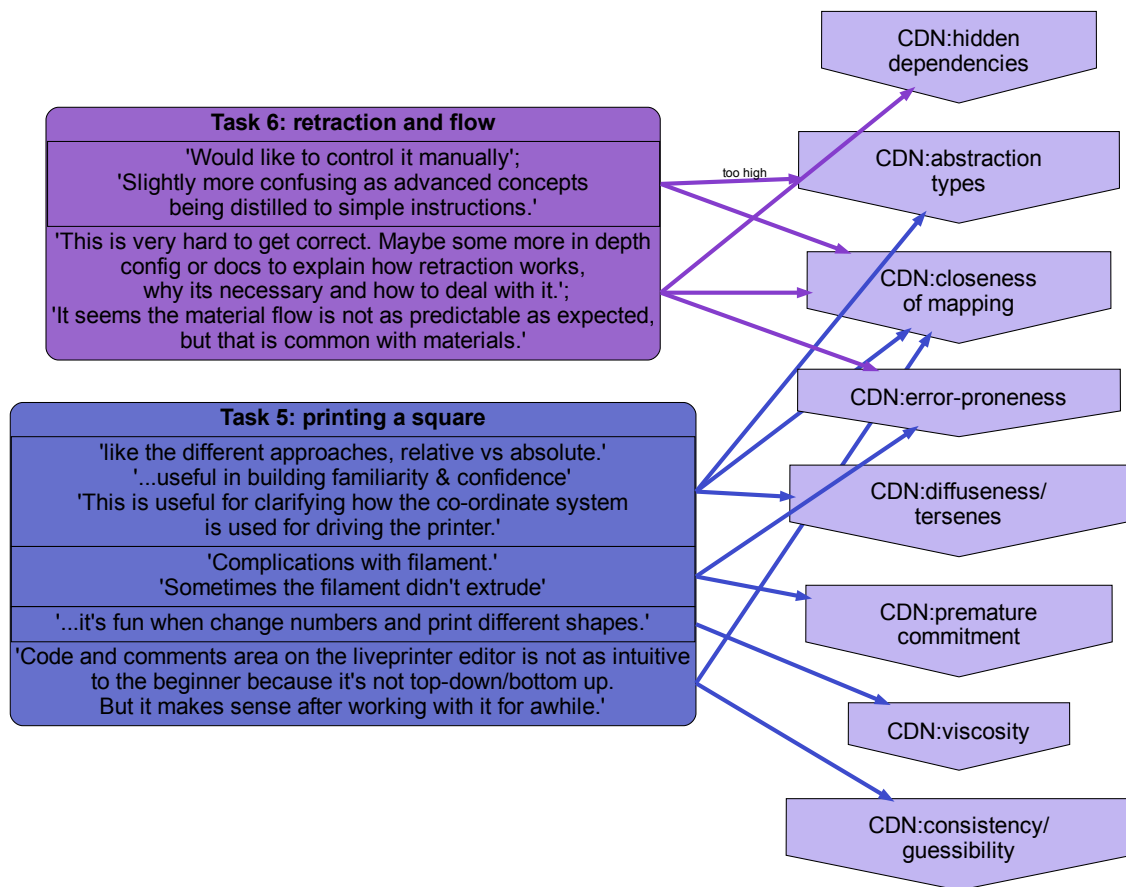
Task 6: retraction and flow

'Would like to control it manually';
'Slightly more confusing as advanced concepts being distilled to simple instructions.'

'This is very hard to get correct. Maybe some more in depth config or docs to explain how retraction works, why its necessary and how to deal with it.';
'It seems the material flow is not as predictable as expected, but that is common with materials.'

too high

Task 5: printing a square

'like the different approaches, relative vs absolute.'
'...useful in building familiarity & confidence'
'This is useful for clarifying how the co-ordinate system is used for driving the printer.'

'Complications with filament.'
'Sometimes the filament didn't extrude'

'...it's fun when change numbers and print different shapes.'

'Code and comments area on the liveprinter editor is not as intuitive to the beginner because it's not top-down/bottom up.
But it makes sense after working with it for awhile.'

CDN:hidden dependencies

CDN:abstraction types

CDN:closeness of mapping

CDN:error-proneness

CDN:diffuseness/ tersenes

CDN:premature commitment

CDN:viscosity

CDN:consistency/ guessibility